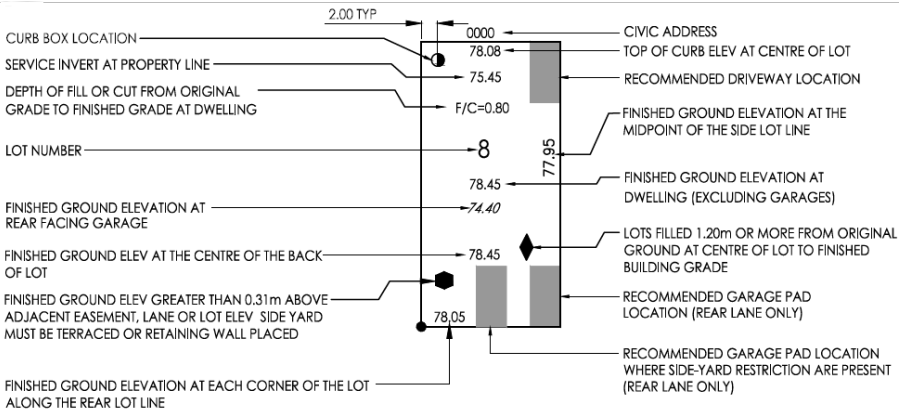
2.00 TYP

CURB BOX LOCATION

SERVICE INVERT AT PROPERTY LINE

DEPTH OF FILL OR CUT FROM ORIGINAL GRADE TO FINISHED GRADE AT DWELLING

LOT NUMBER

FINISHED GROUND ELEVATION AT REAR FACING GARAGE

FINISHED GROUND ELEV AT THE CENTRE OF THE BACK OF LOT

FINISHED GROUND ELEV GREATER THAN 0.31m ABOVE ADJACENT EASEMENT, LANE OR LOT ELEV SIDE YARD MUST BE TERRACED OR RETAINING WALL PLACED

FINISHED GROUND ELEVATION AT EACH CORNER OF THE LOT ALONG THE REAR LOT LINE

0000

78.08

75.45

F/C=0.80

8

77.95

78.45

74.40

78.45

78,05

CIVIC ADDRESS

TOP OF CURB ELEV AT CENTRE OF LOT

RECOMMENDED DRIVEWAY LOCATION

FINISHED GROUND ELEVATION AT THE MIDPOINT OF THE SIDE LOT LINE

FINISHED GROUND ELEVATION AT DWELLING (EXCLUDING GARAGES)

LOTS FILLED 1.20m OR MORE FROM ORIGINAL GROUND AT CENTRE OF LOT TO FINISHED BUILDING GRADE

RECOMMENDED GARAGE PAD LOCATION (REAR LANE ONLY)

RECOMMENDED GARAGE PAD LOCATION WHERE SIDE-YARD RESTRICTION ARE PRESENT (REAR LANE ONLY)